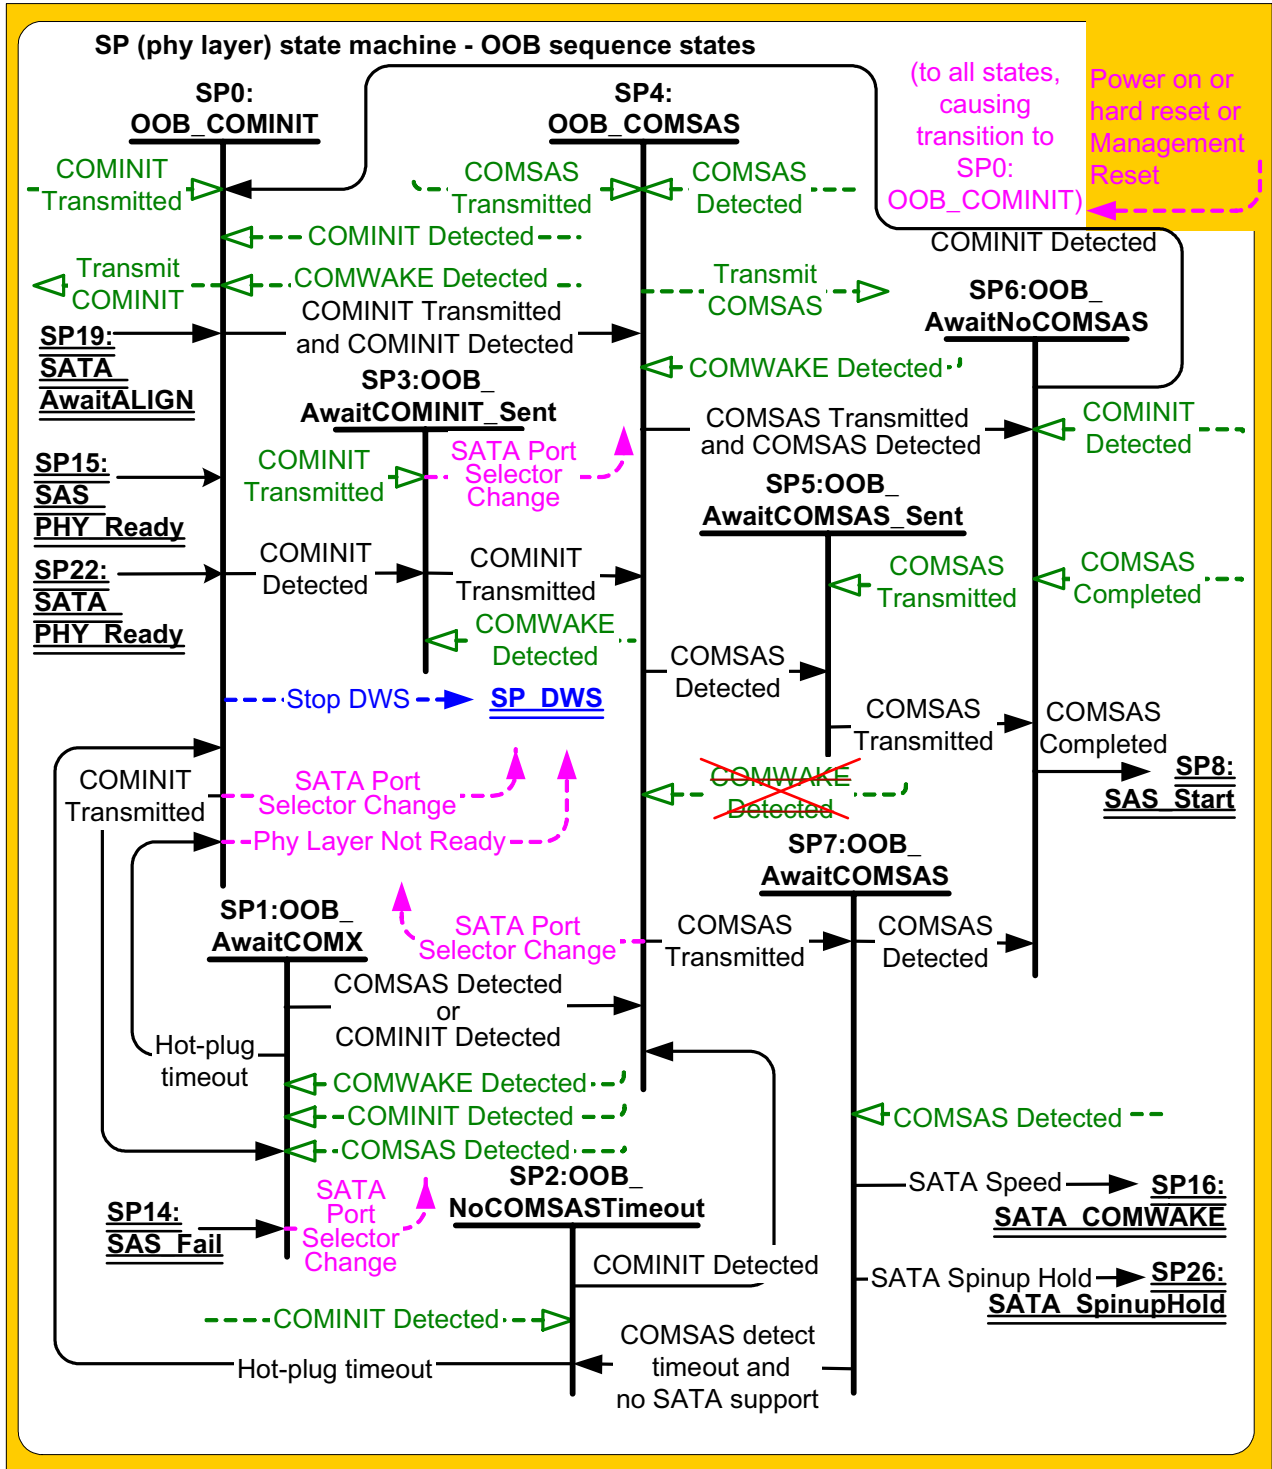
SP (phy layer) state machine - OOB sequence states

SP0: OOB_COMINIT

SP4: OOB_COMSAS

(to all states, causing transition to SP0: OOB_COMINIT)

Power on or hard reset or Management Reset

COMINIT Transmitted

COMSAS Transmitted

COMSAS Detected

COMINIT Detected

Transmit COMINIT

COMWAKE Detected

Transmit COMSAS

COMINIT Detected

SP6:OOB_ AwaitNoCOMSAS

COMINIT Transmitted and COMINIT Detected

SP19: SATA_ AwaitALIGN

COMWAKE Detected

SP3:OOB_ AwaitCOMINIT_Sent

COMSAS Transmitted and COMSAS Detected

COMINIT Detected

SP15: SAS_ PHY_Ready

COMINIT Transmitted

SATA Port Selector Change

SP5:OOB_ AwaitCOMSAS_Sent

SP22: SATA_ PHY_Ready

COMINIT Detected

COMINIT Transmitted

COMSAS Transmitted

COMSAS Completed

COMWAKE Detected

COMSAS Detected

Stop DWS

SP_DWS

COMSAS Transmitted

COMSAS Completed

COMINIT Transmitted

SATA Port Selector Change

COMWAKE Detected

SP8: SAS_Start

Phy Layer Not Ready

SP7:OOB_ AwaitCOMSAS

SP1:OOB_ AwaitCOMX

SATA Port Selector Change

COMSAS Transmitted

COMSAS Detected

COMSAS Detected or COMINIT Detected

Hot-plug timeout

COMWAKE Detected

COMINIT Detected

COMSAS Detected

COMSAS Detected

SP2:OOB_ NoCOMSASTimeout

SATA Speed

SP16: SATA_COMWAKE

SP14: SAS_Fail

SATA Port Selector Change

COMINIT Detected

SATA Spinup Hold

SP26: SATA_SpinupHold

COMINIT Detected

COMSAS detect timeout and no SATA support

Hot-plug timeout